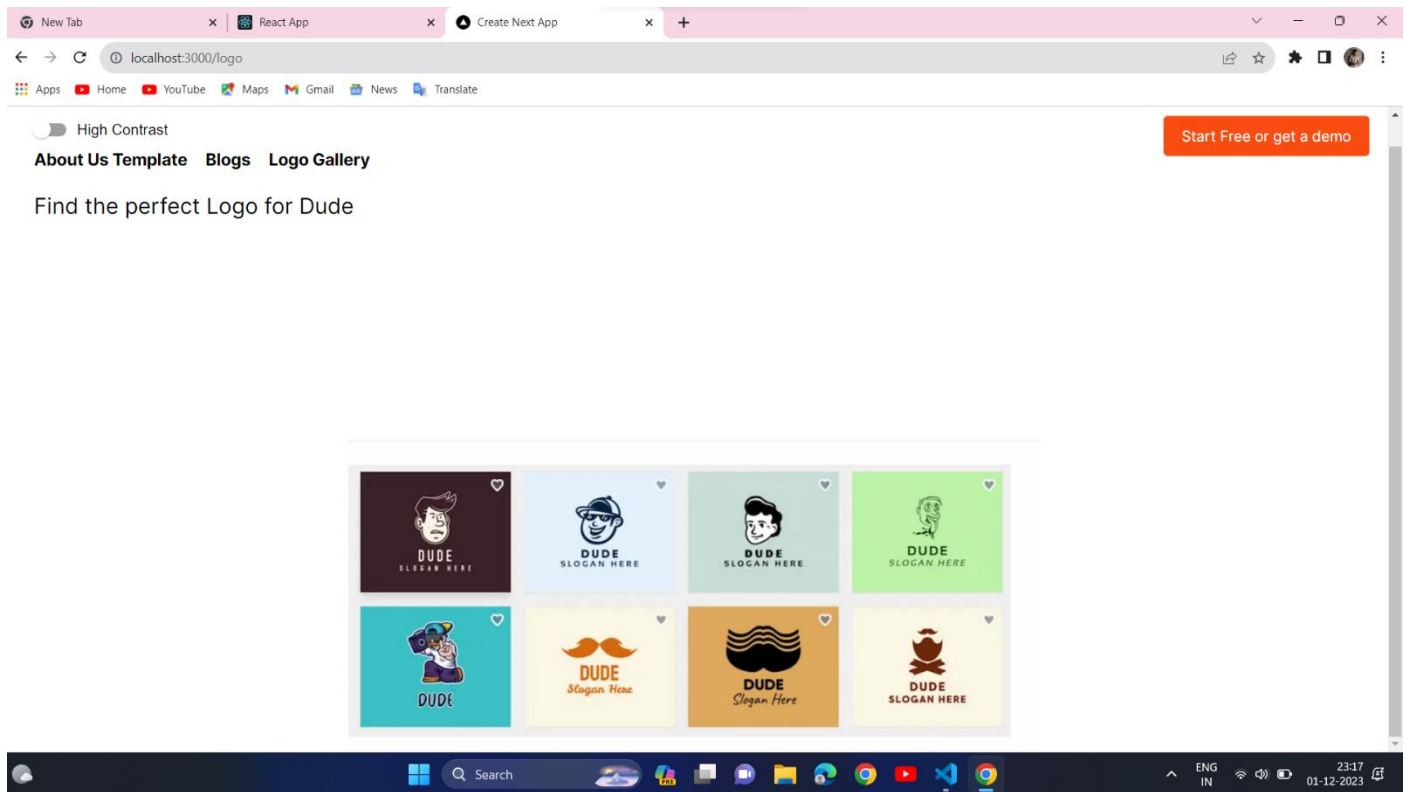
New Tab × React App × Create Next App × +

localhost:3000/logo

Apps Home YouTube Maps Gmail News Translate

High Contrast

Start Free or get a demo

About Us Template Blogs Logo Gallery

Find the perfect Logo for Dude

DUDE
SLOGAN HERE

DUDE
SLOGAN HERE

DUDE
SLOGAN HERE

DUDE
SLOGAN HERE

DUDE

DUDE
Slogan Here

DUDE
Slogan Here

DUDE
SLOGAN HERE

Search

ENG
IN

23:17
01-12-2023